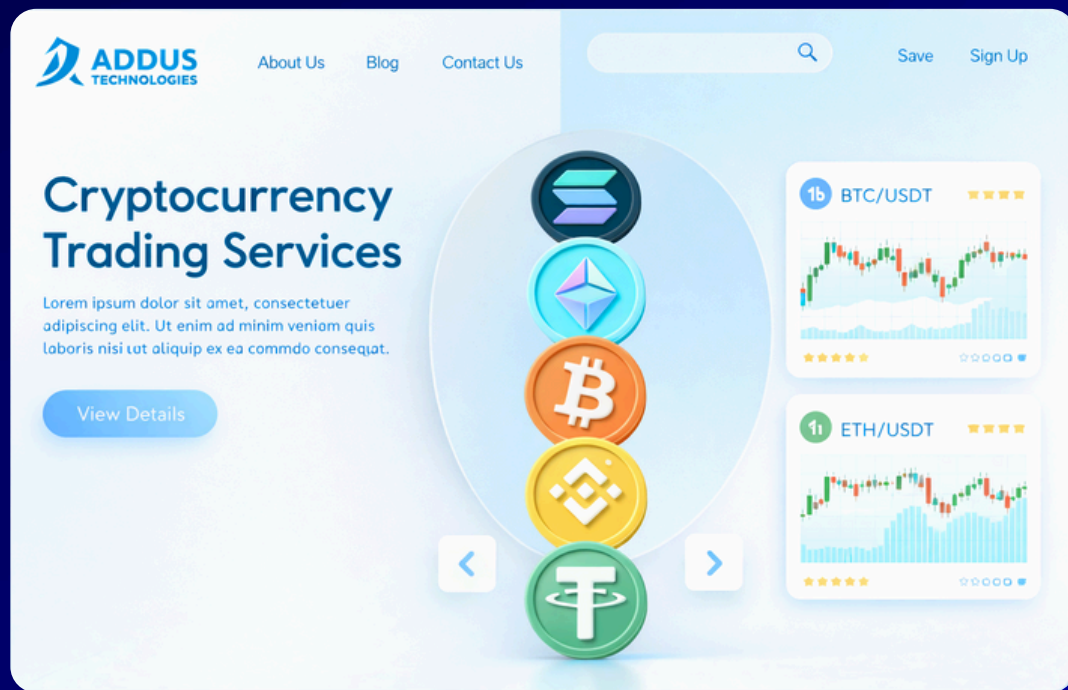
ADDUS TECHNOLOGIES

About Us Blog Contact Us

Save Sign Up

Cryptocurrency Trading Services

Lorem ipsum dolor sit amet, consectetuer adipiscing elit. Ut enim ad minim veniom quis laboris nisi ιυt aliquip ex ea commdo conseqιιat.

View Details

1b BTC/USDT

11 ETH/USDT